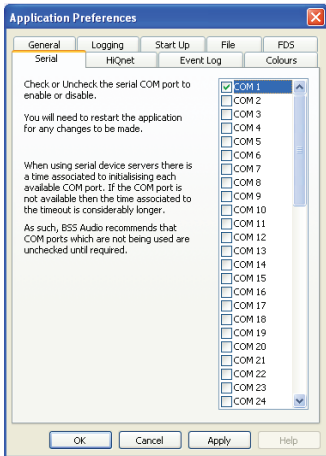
Application Preferences

General
Logging
Start Up
File
FDS
Serial
HiQnet
Event Log
Colours

Check or Uncheck the serial COM port to enable or disable.

You will need to restart the application for any changes to be made.

When using serial device servers there is a time associated to initialising each available COM port. If the COM port is not available then the time associated to the timeout is considerably longer.

As such, BSS Audio recommends that COM ports which are not being used are unchecked until required.

COM 1
COM 2
COM 3
COM 4
COM 5
COM 6
COM 7
COM 8
COM 9
COM 10
COM 11
COM 12
COM 13
COM 14
COM 15
COM 16
COM 17
COM 18
COM 19
COM 20
COM 21
COM 22
COM 23
COM 24

OK
Cancel
Apply
Help